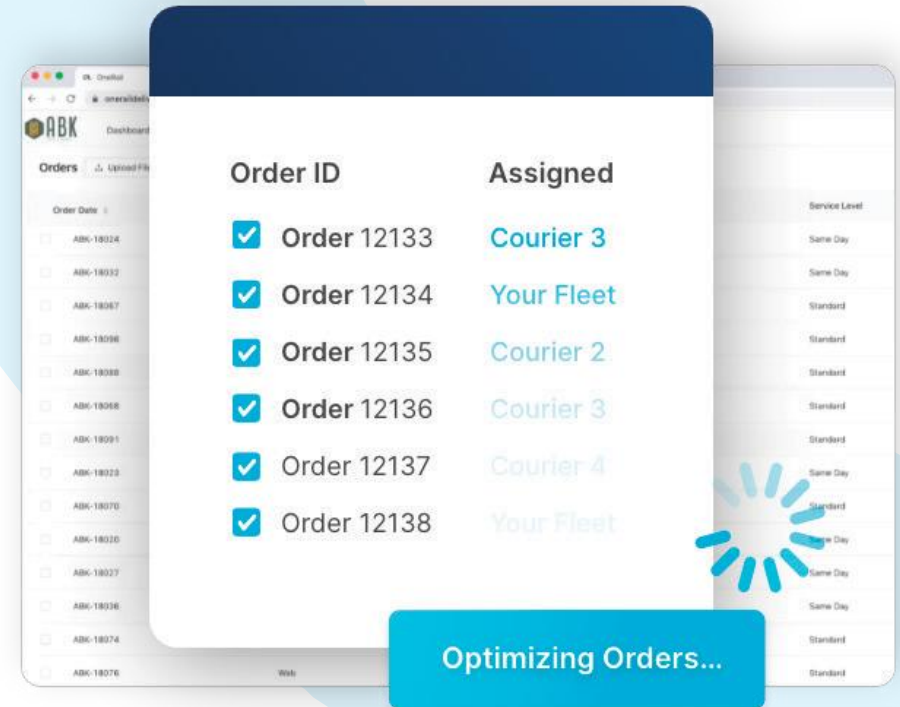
OneRail
onerail.deliv
ABK Dashboard
Orders Upload File
Order Date

| Order ID | Assigned |
|---|---|
| Order 12133 | Courier 3 |
| Order 12134 | Your Fleet |
| Order 12135 | Courier 2 |
| Order 12136 | Courier 3 |
| Order 12137 | Courier 4 |
| Order 12138 | Your Fleet |

ABK-18024
ABK-18032
ABK-18067
ABK-18098
ABK-18088
ABK-18068
ABK-18091
ABK-18023
ABK-18070
ABK-18020
ABK-18027
ABK-18036
ABK-18074
ABK-18076 Web

Service Level
Same Day
Same Day
Standard
Standard
Standard
Standard
Standard
Same Day
Standard
Same Day
Same Day
Same Day
Standard
Standard

Optimizing Orders...